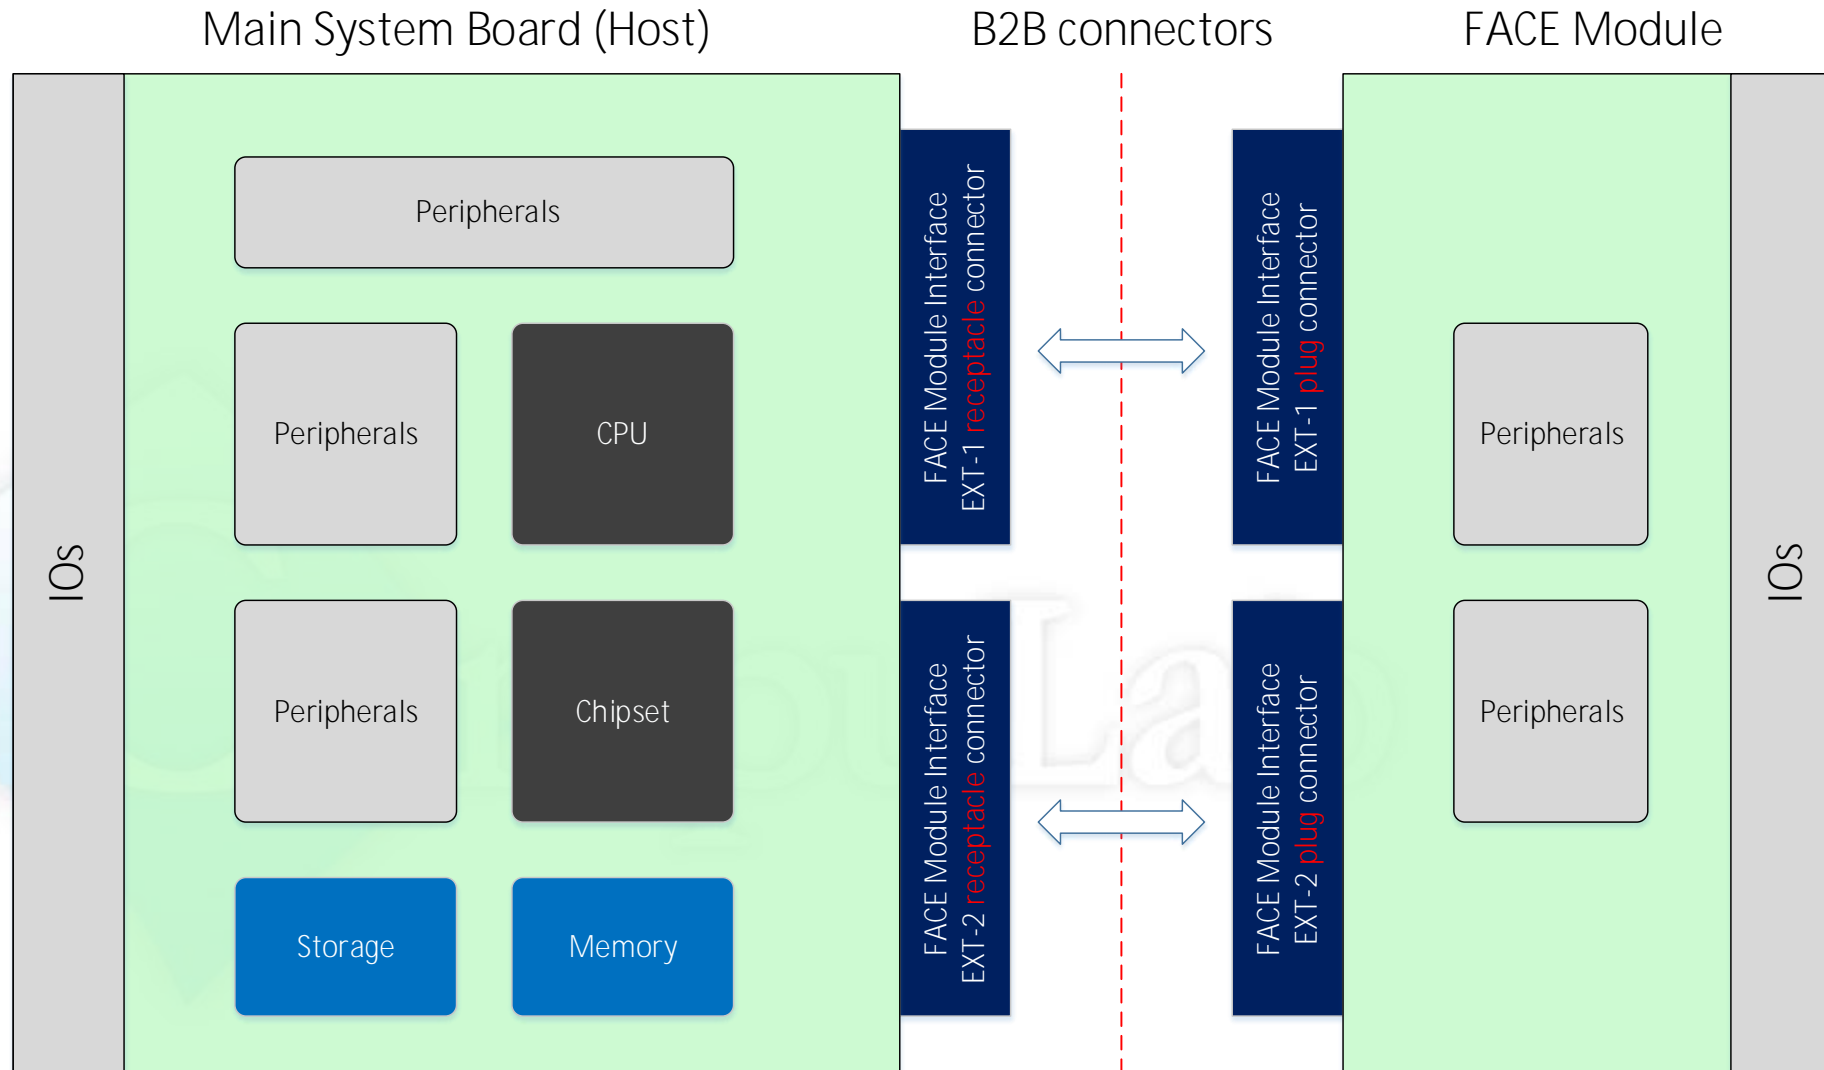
Main System Board (Host)

B2B connectors

FACE Module

IOs

Peripherals

Peripherals

CPU

Peripherals

Chipset

Storage

Memory

FACE Module Interface EXT-1 receptacle connector

FACE Module Interface EXT-2 receptacle connector

FACE Module Interface EXT-1 plug connector

FACE Module Interface EXT-2 plug connector

Peripherals

Peripherals

IOs